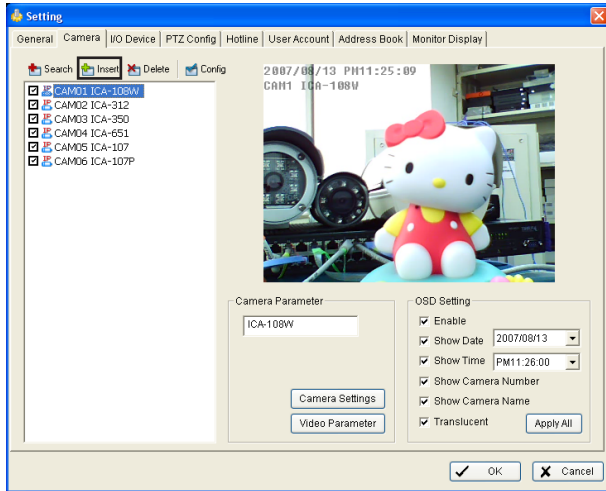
Setting

General | Camera | I/O Device | PTZ Config | Hotline | User Account | Address Book | Monitor Display

Search Insert Delete Config

CAM01 ICA-108W
CAM02 ICA-312
CAM03 ICA-350
CAM04 ICA-651
CAM05 ICA-107
CAM06 ICA-107P

2007/08/13 PM11:25:09
CAM1 ICA-108W

Camera Parameter
ICA-108W

Camera Settings
Video Parameter

OSD Setting
Enable
Show Date 2007/08/13
Show Time PM11:26:00
Show Camera Number
Show Camera Name
Translucent
Apply All

OK
Cancel